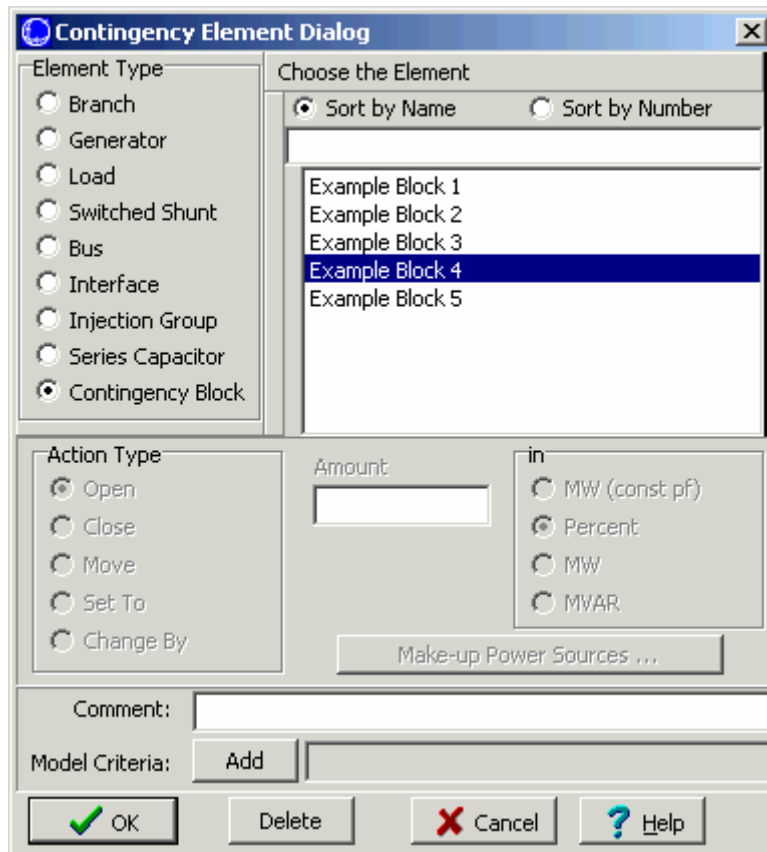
Contingency Element Dialog

Element Type
Branch
Generator
Load
Switched Shunt
Bus
Interface
Injection Group
Series Capacitor
Contingency Block

Choose the Element
Sort by Name
Sort by Number

Example Block 1
Example Block 2
Example Block 3
Example Block 4
Example Block 5

Action Type
Open
Close
Move
Set To
Change By

Amount

in
MW (const pf)
Percent
MW
MVAR

Make-up Power Sources ...

Comment:
Model Criteria:
Add

OK
Delete
Cancel
Help